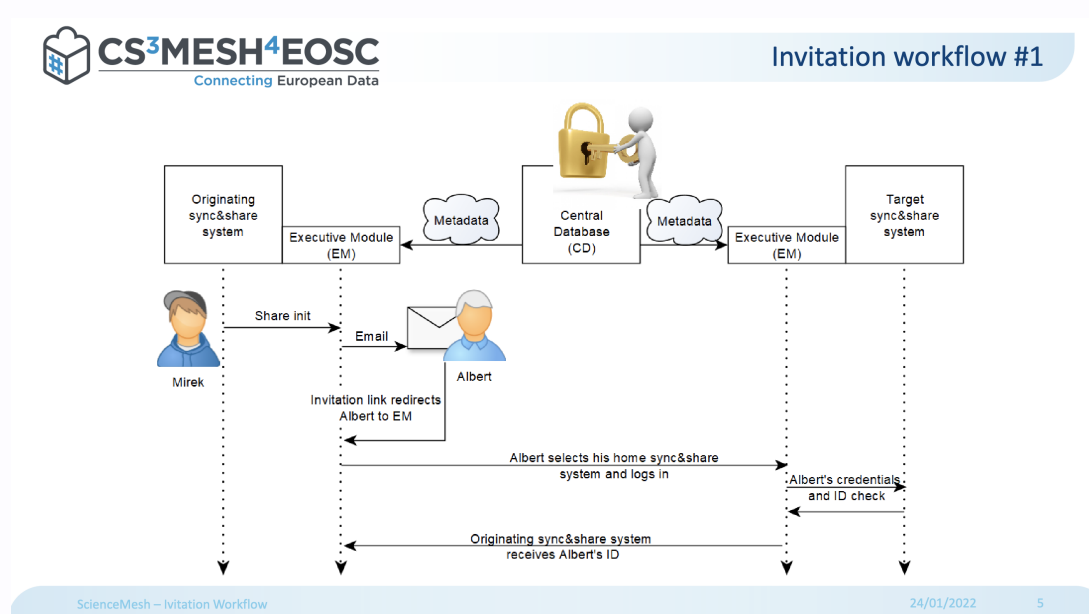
CS³MESH⁴EOSC
Connecting European Data

Invitation workflow #1

Originating sync&share system

Executive Module (EM)

Metadata

Central Database (CD)

Metadata

Executive Module (EM)

Target sync&share system

Share init

Email

Mirek

Albert

Invitation link redirects Albert to EM

Albert selects his home sync&share system and logs in

Albert's credentials and ID check

Originating sync&share system receives Albert's ID

ScienceMesh – Ivitation Workflow

24/01/2022

5